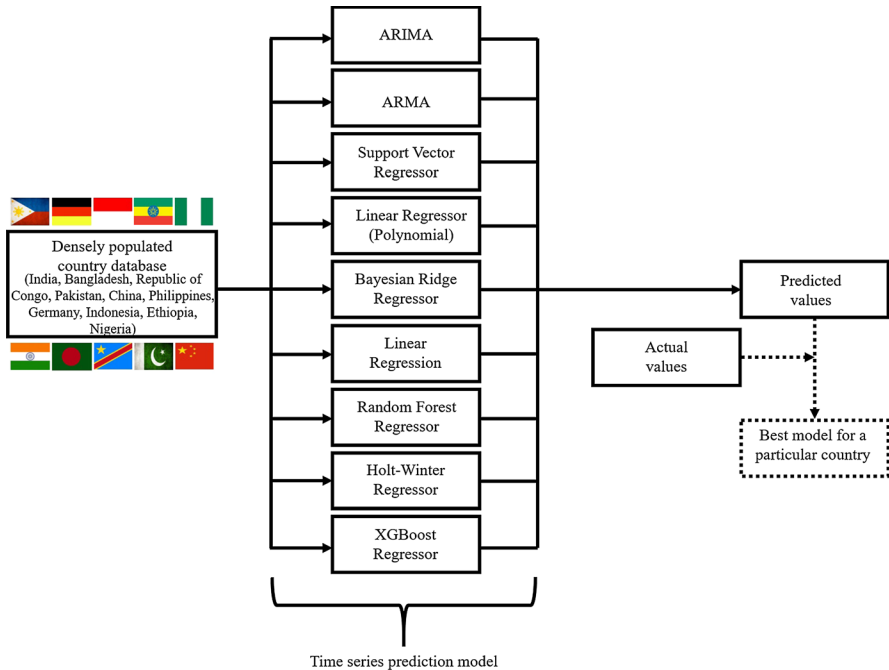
Densely populated country database
(India, Bangladesh, Republic of Congo, Pakistan, China, Philippines, Germany, Indonesia, Ethiopia, Nigeria)

ARIMA

ARMA

Support Vector Regressor

Linear Regressor (Polynomial)

Bayesian Ridge Regressor

Linear Regression

Random Forest Regressor

Holt-Winter Regressor

XGBoost Regressor

Time series prediction model

Predicted values

Actual values

Best model for a particular country